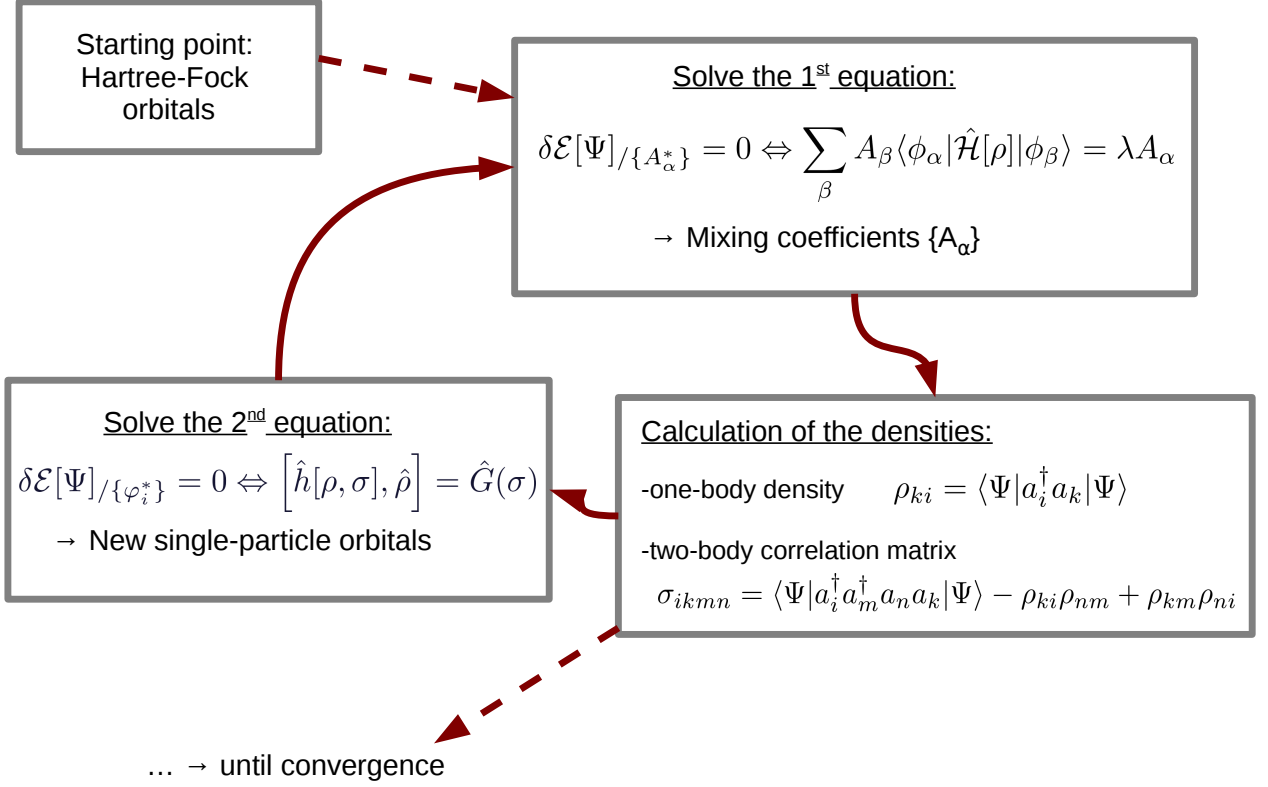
Starting point: Hartree-Fock orbitals

Solve the 1$^{st}$ equation:

$\delta\mathcal{E}[\Psi]_{/\{A^*_\alpha\}} = 0 \Leftrightarrow \sum_\beta A_\beta \langle\phi_\alpha|\hat{\mathcal{H}}[\rho]|\phi_\beta\rangle = \lambda A_\alpha$

→ Mixing coefficients {A$_\alpha$}

Solve the 2$^{nd}$ equation:

$\delta\mathcal{E}[\Psi]_{/\{\varphi^*_i\}} = 0 \Leftrightarrow \left[\hat{h}[\rho,\sigma],\hat{\rho}\right] = \hat{G}(\sigma)$

→ New single-particle orbitals

Calculation of the densities:

-one-body density $\rho_{ki} = \langle\Psi|a^\dagger_i a_k|\Psi\rangle$

-two-body correlation matrix

$\sigma_{ikmn} = \langle\Psi|a^\dagger_i a^\dagger_m a_n a_k|\Psi\rangle - \rho_{ki}\rho_{nm} + \rho_{km}\rho_{ni}$

… → until convergence